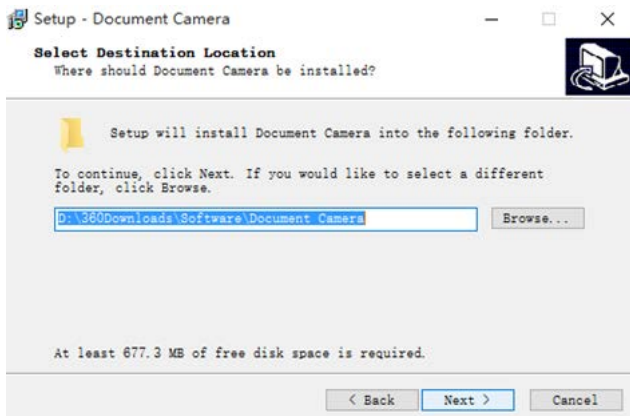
Setup - Document Camera

Select Destination Location
Where should Document Camera be installed?

Setup will install Document Camera into the following folder.

To continue, click Next. If you would like to select a different folder, click Browse.

D:\360Downloads\Software\Document Camera

Browse...

At least 677.3 MB of free disk space is required.

< Back
Next >
Cancel